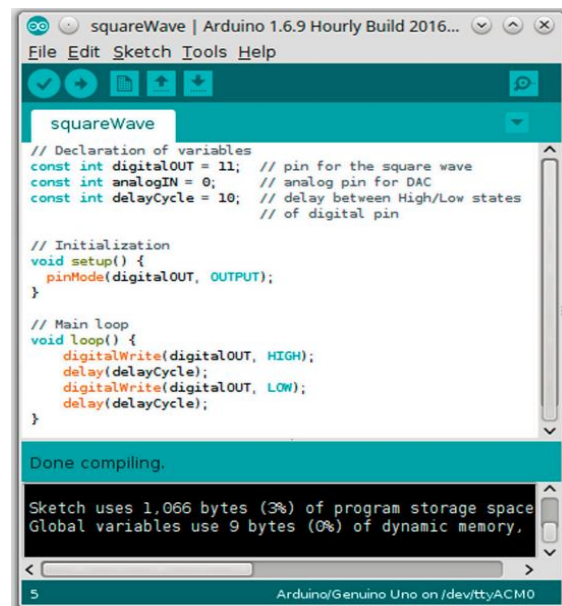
squareWave | Arduino 1.6.9 Hourly Build 2016...

File Edit Sketch Tools Help

squareWave

// Declaration of variables
const int digitalOUT = 11;  // pin for the square wave
const int analogIN = 0;     // analog pin for DAC
const int delayCycle = 10;  // delay between High/Low states
                            // of digital pin

// Initialization
void setup() {
  pinMode(digitalOUT, OUTPUT);
}

// Main loop
void loop() {
    digitalWrite(digitalOUT, HIGH);
    delay(delayCycle);
    digitalWrite(digitalOUT, LOW);
    delay(delayCycle);
}

Done compiling.

Sketch uses 1,066 bytes (3%) of program storage space
Global variables use 9 bytes (0%) of dynamic memory,

5

Arduino/Genuino Uno on /dev/ttyACM0